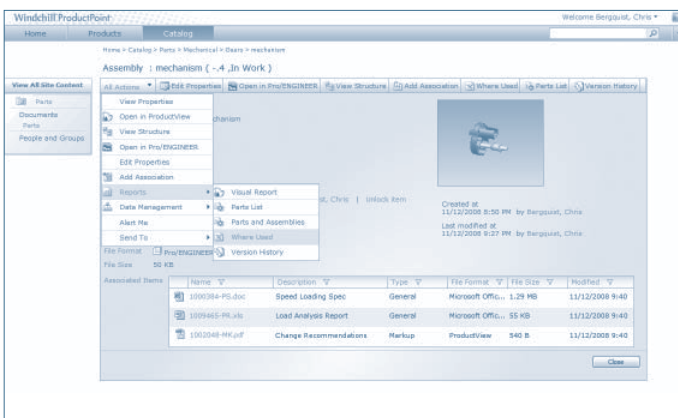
Windchill ProductPoint

Welcome Bergquist, Chris

Home Products Catalog

Home > Catalog > Parts > Mechanical > Gears > mechanism

Assembly : mechanism ( -.4 ,In Work )

View All Site Content

Parts

Documents

Parts

People and Groups

All Actions ▼ Edit Properties Open in Pro/ENGINEER View Structure Add Association Where Used Parts List Version History

View Properties

Open in ProductView

View Structure

Open in Pro/ENGINEER

Edit Properties

Add Association

Reports

Data Management

Alert Me

Send To

Visual Report

Parts List

Parts and Assemblies

Where Used

Version History

chanism

t, Chris | Unlock item

Created at 11/12/2008 8:50 PM by Bergquist, Chris

Last modified at 11/12/2008 9:37 PM by Bergquist, Chris

File Format Pro/ENGINEER

File Size 50 KB

Associated Items

| Name | Description | Type | File Format | File Size | Modified |
|---|---|---|---|---|---|
| 1000384-PS.doc | Speed Loading Spec | General | Microsoft Offic... | 1.29 MB | 11/12/2008 9:40 |
| 1009465-PR.xls | Load Analysis Report | General | Microsoft Offic... | 55 KB | 11/12/2008 9:40 |
| 1002048-MK.pdf | Change Recommendations | Markup | ProductView | 540 B | 11/12/2008 9:40 |

Close